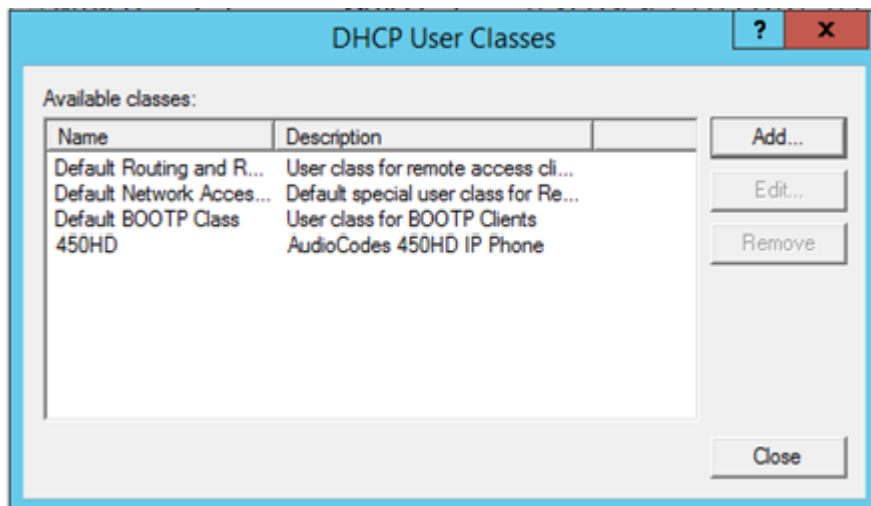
DHCP User Classes

?

X

Available classes:

| Name | Description | |
|---|---|---|
| Default Routing and R... | User class for remote access cli... | |
| Default Network Acces... | Default special user class for Re... | |
| Default BOOTP Class | User class for BOOTP Clients | |
| 450HD | AudioCodes 450HD IP Phone | |

Add...

Edit...

Remove

Close